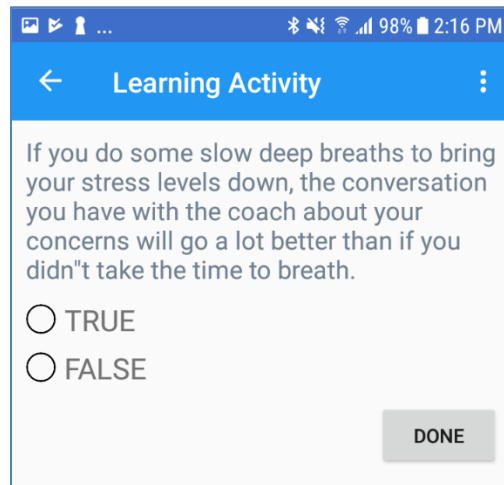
... 98% 2:16 PM

Learning Activity

If you do some slow deep breaths to bring your stress levels down, the conversation you have with the coach about your concerns will go a lot better than if you didn"t take the time to breath.

TRUE

FALSE

DONE